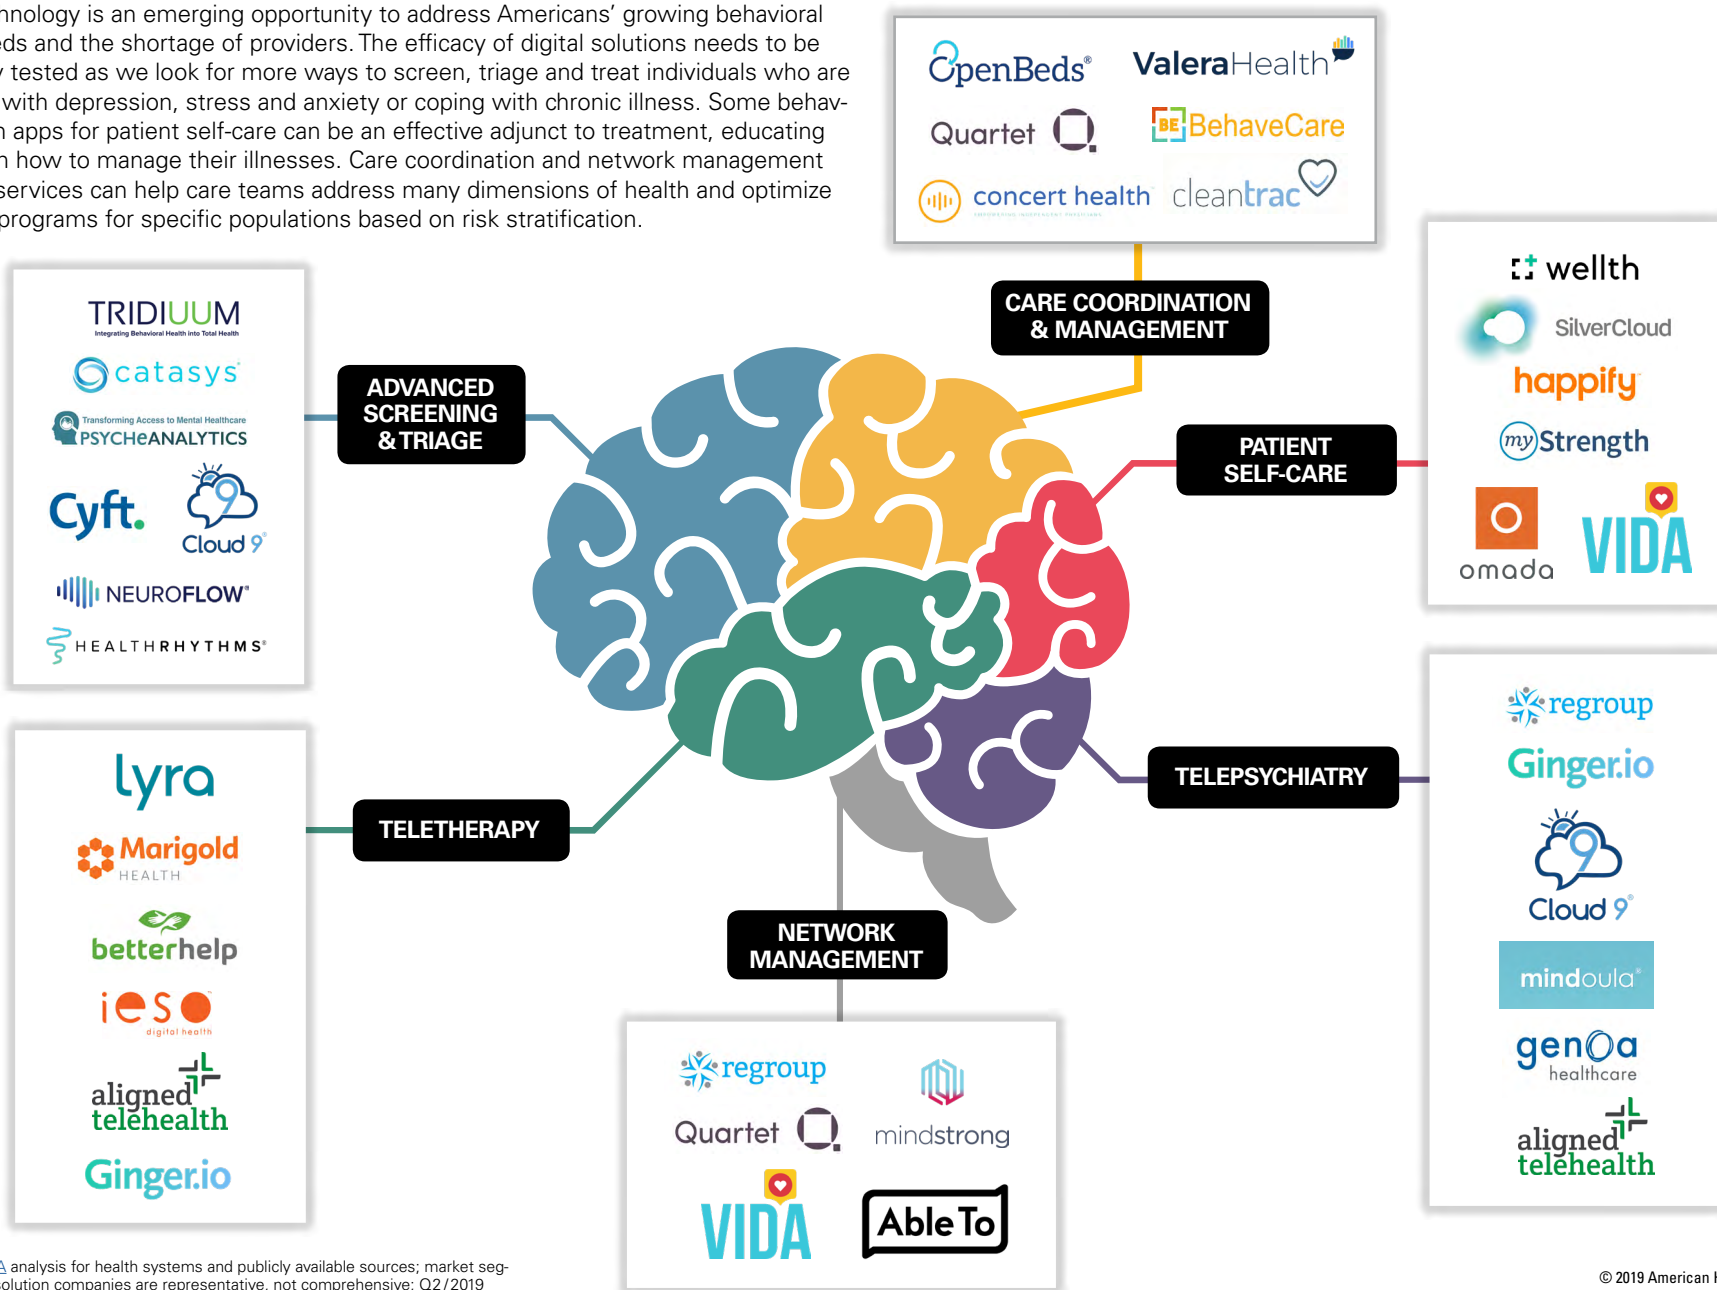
nology is an emerging opportunity to address Americans' growing behavioral eds and the shortage of providers. The efficacy of digital solutions needs to be tested as we look for more ways to screen, triage and treat individuals who are with depression, stress and anxiety or coping with chronic illness. Some behav- apps for patient self-care can be an effective adjunct to treatment, educating how to manage their illnesses. Care coordination and network management services can help care teams address many dimensions of health and optimize programs for specific populations based on risk stratification.

OpenBeds
ValeraHealth
Quartet
BehaveCare
concert health
cleantrac

CARE COORDINATION & MANAGEMENT

TRIDIUUM
Integrating Behavioral Health into Total Health
catasys
Transforming Access to Mental Healthcare
PSYCHEANALYTICS
Cyft.
Cloud 9
NEUROFLOW
HEALTHRHYTHMS

ADVANCED SCREENING & TRIAGE

wellth
SilverCloud
happify
myStrength
omada
VIDA

PATIENT SELF-CARE

lyra
Marigold HEALTH
betterhelp
ieso digital health
aligned telehealth
Ginger.io

TELETHERAPY

regroup
Ginger.io
Cloud 9
mindoula
genoa healthcare
aligned telehealth

TELEPSYCHIATRY

NETWORK MANAGEMENT

regroup
Quartet
mindstrong
VIDA
AbleTo

A analysis for health systems and publicly available sources; market seg- olution companies are representative, not comprehensive; Q2/2019

© 2019 American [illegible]